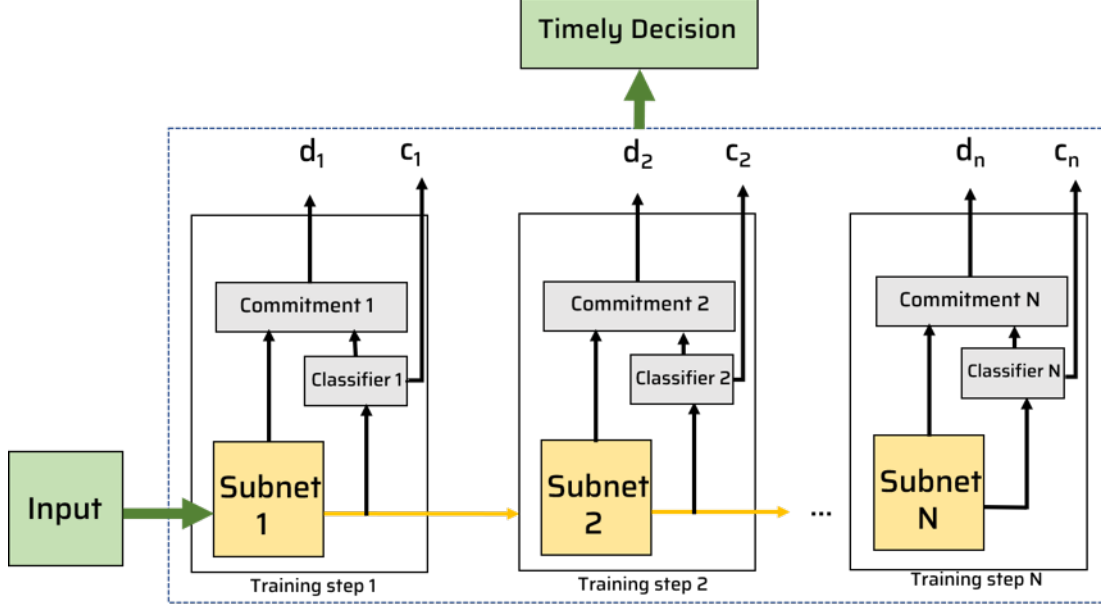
Timely Decision

$d_1$ $c_1$

Commitment 1

Classifier 1

Subnet 1

Training step 1

$d_2$ $c_2$

Commitment 2

Classifier 2

Subnet 2

Training step 2

...

$d_n$ $c_n$

Commitment N

Classifier N

Subnet N

Training step N

Input